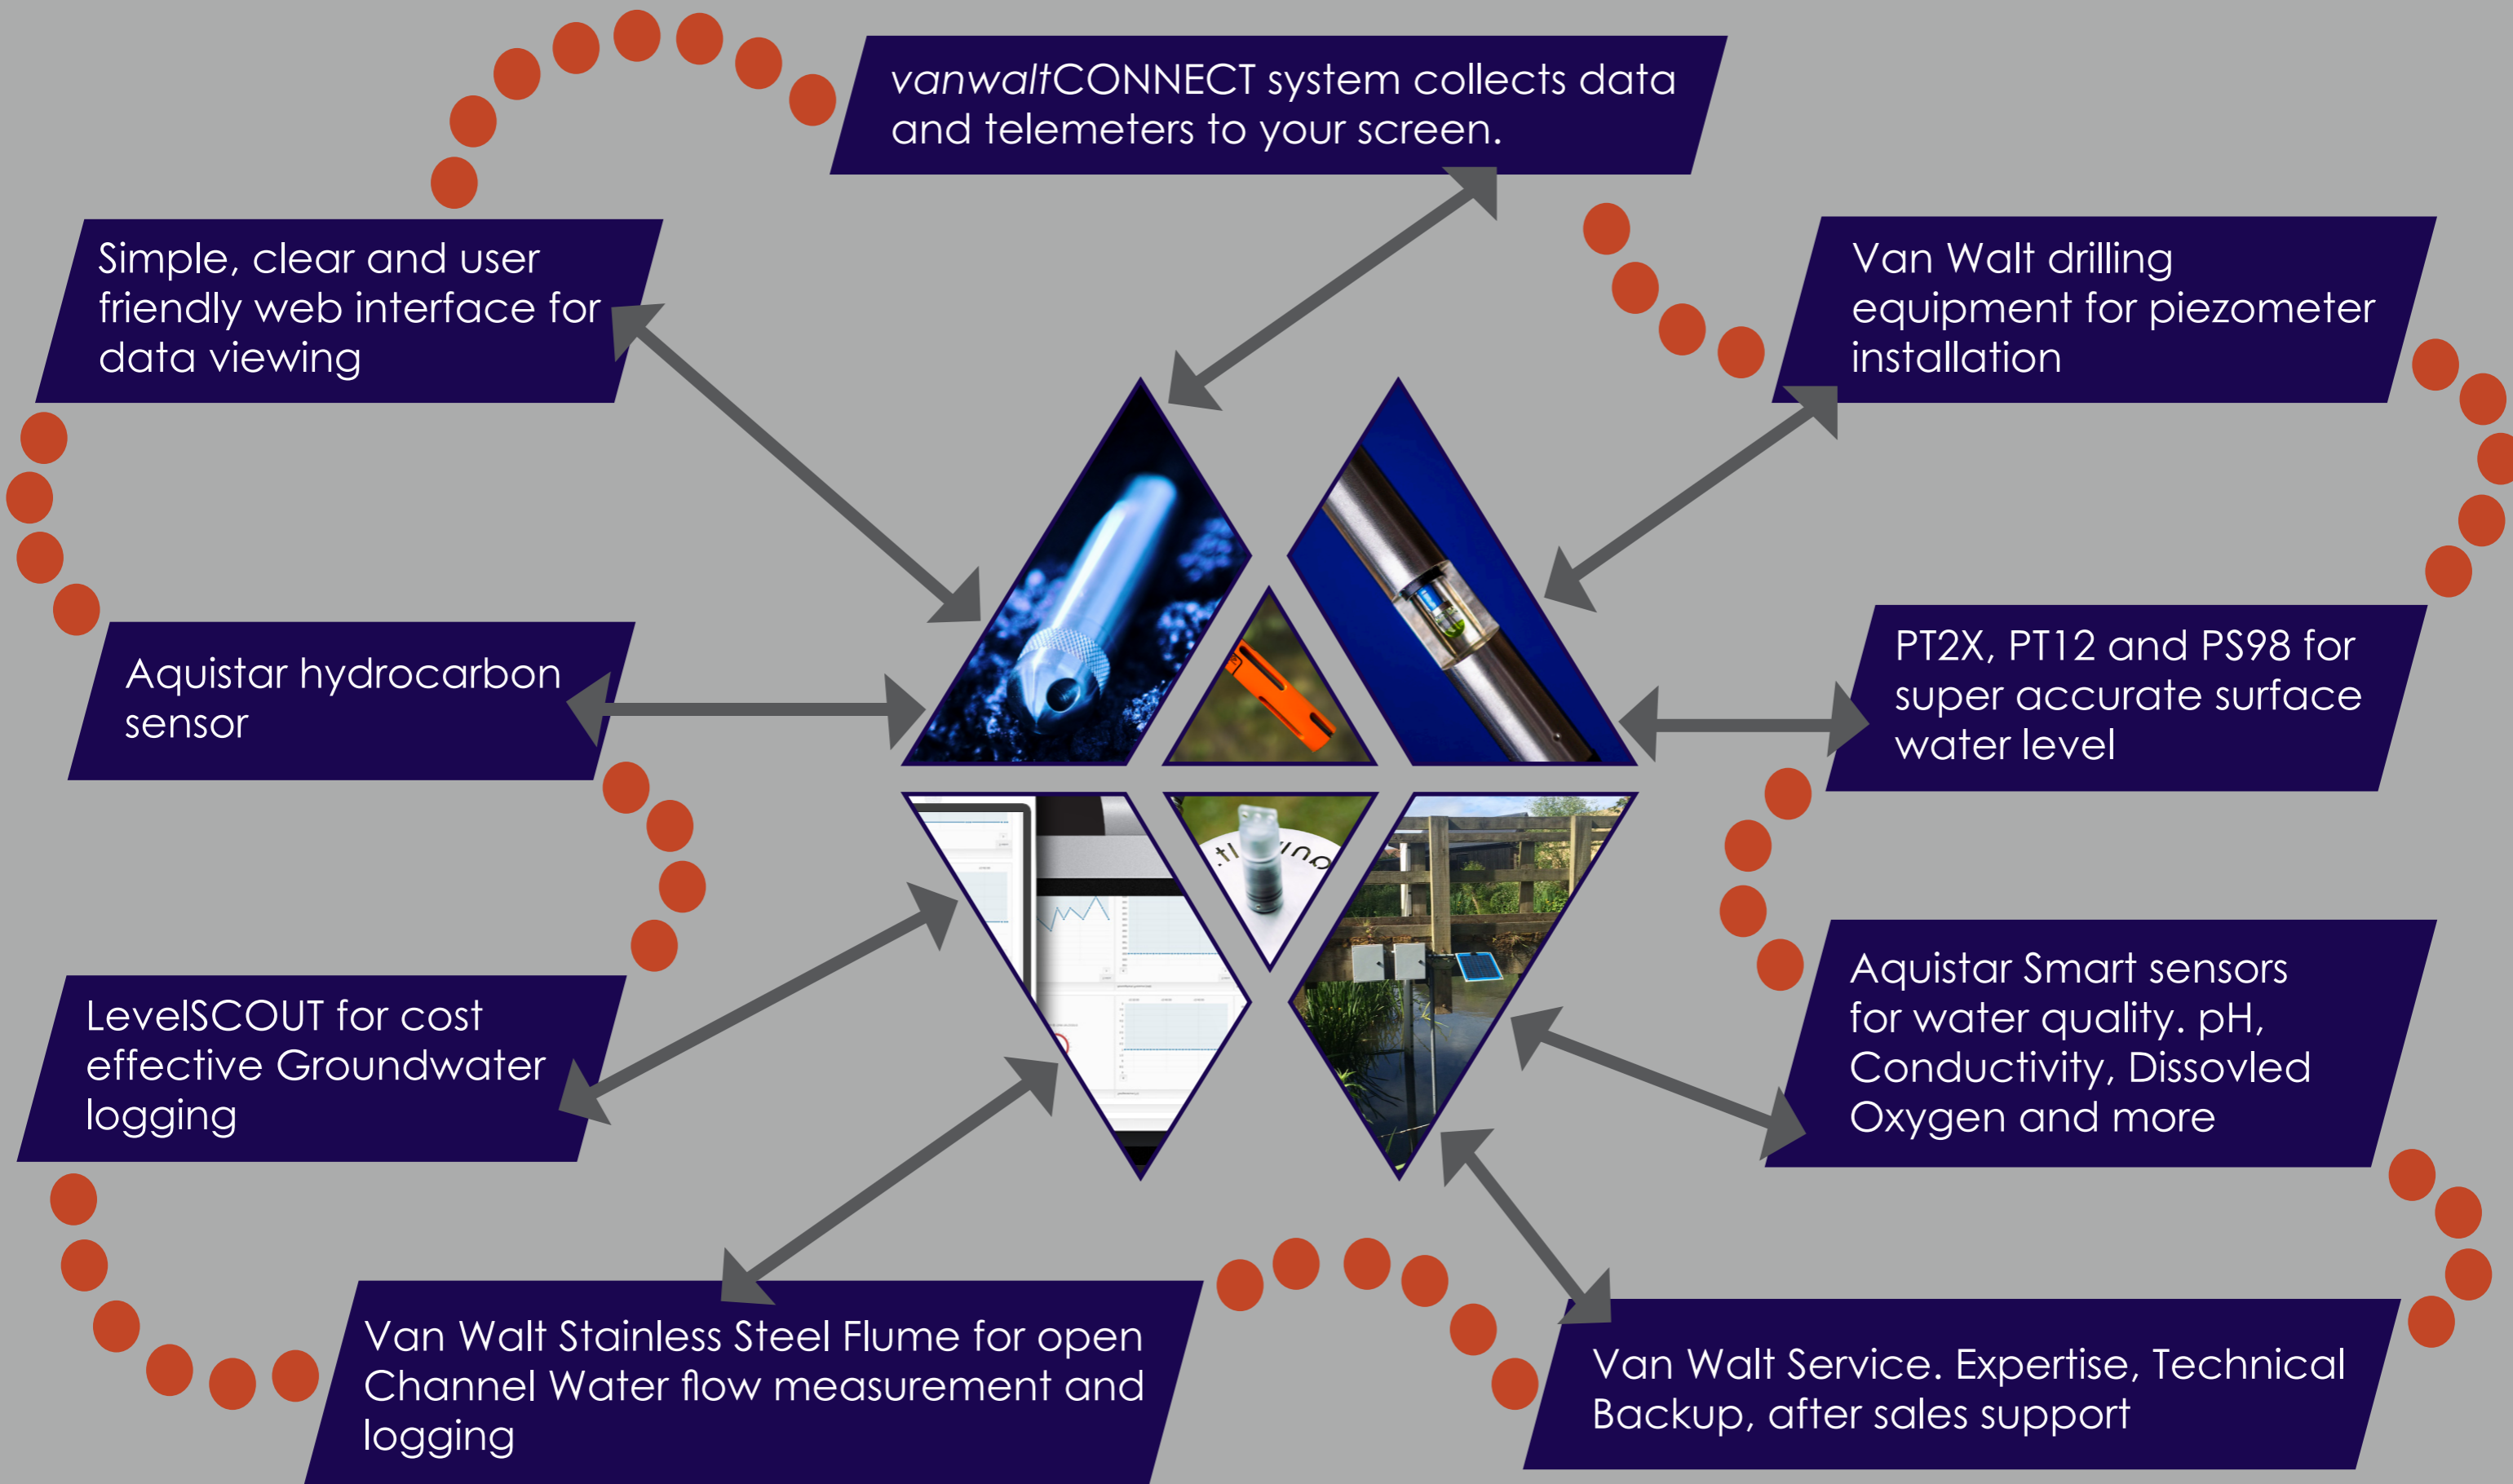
vanwaltCONNECT system collects data and telemeters to your screen.

Simple, clear and user friendly web interface for data viewing

Van Walt drilling equipment for piezometer installation

Aquistar hydrocarbon sensor

PT2X, PT12 and PS98 for super accurate surface water level

LevelSCOUT for cost effective Groundwater logging

Aquistar Smart sensors for water quality. pH, Conductivity, Dissovled Oxygen and more

Van Walt Stainless Steel Flume for open Channel Water flow measurement and logging

Van Walt Service. Expertise, Technical Backup, after sales support